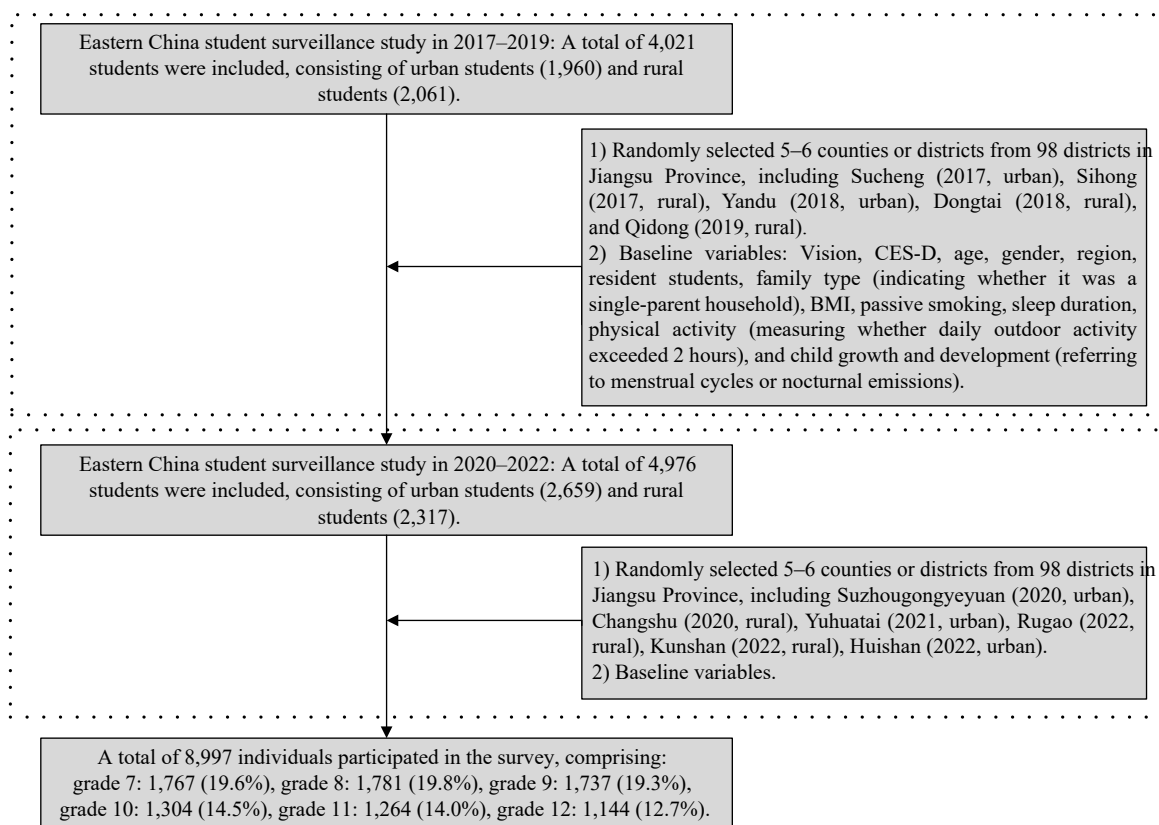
Eastern China student surveillance study in 2017–2019: A total of 4,021 students were included, consisting of urban students (1,960) and rural students (2,061).

1) Randomly selected 5–6 counties or districts from 98 districts in Jiangsu Province, including Sucheng (2017, urban), Sihong (2017, rural), Yandu (2018, urban), Dongtai (2018, rural), and Qidong (2019, rural).
2) Baseline variables: Vision, CES-D, age, gender, region, resident students, family type (indicating whether it was a single-parent household), BMI, passive smoking, sleep duration, physical activity (measuring whether daily outdoor activity exceeded 2 hours), and child growth and development (referring to menstrual cycles or nocturnal emissions).

Eastern China student surveillance study in 2020–2022: A total of 4,976 students were included, consisting of urban students (2,659) and rural students (2,317).

1) Randomly selected 5–6 counties or districts from 98 districts in Jiangsu Province, including Suzhougongyeyuan (2020, urban), Changshu (2020, rural), Yuhuatai (2021, urban), Rugao (2022, rural), Kunshan (2022, rural), Huishan (2022, urban).
2) Baseline variables.

A total of 8,997 individuals participated in the survey, comprising: grade 7: 1,767 (19.6%), grade 8: 1,781 (19.8%), grade 9: 1,737 (19.3%), grade 10: 1,304 (14.5%), grade 11: 1,264 (14.0%), grade 12: 1,144 (12.7%).